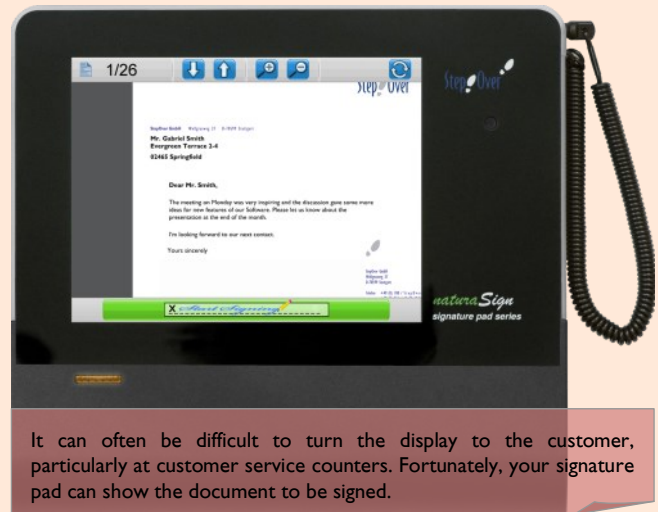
1/26

StepOver

StepOver GmbH Wolfgang 21 D-70599 Stuttgart

Mr. Gabriel Smith
Evergreen Terrace 2-4
02465 Springfield

Dear Mr. Smith,

The meeting on Monday was very inspiring and the discussion gave some more ideas for new features of our Software. Please let us know about the presentation in the end of the month.

I'm looking forward to our next contact.

Yours sincerely

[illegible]

X Start Signing

StepOver

naturaSign
signature pad series

It can often be difficult to turn the display to the customer, particularly at customer service counters. Fortunately, your signature pad can show the document to be signed.